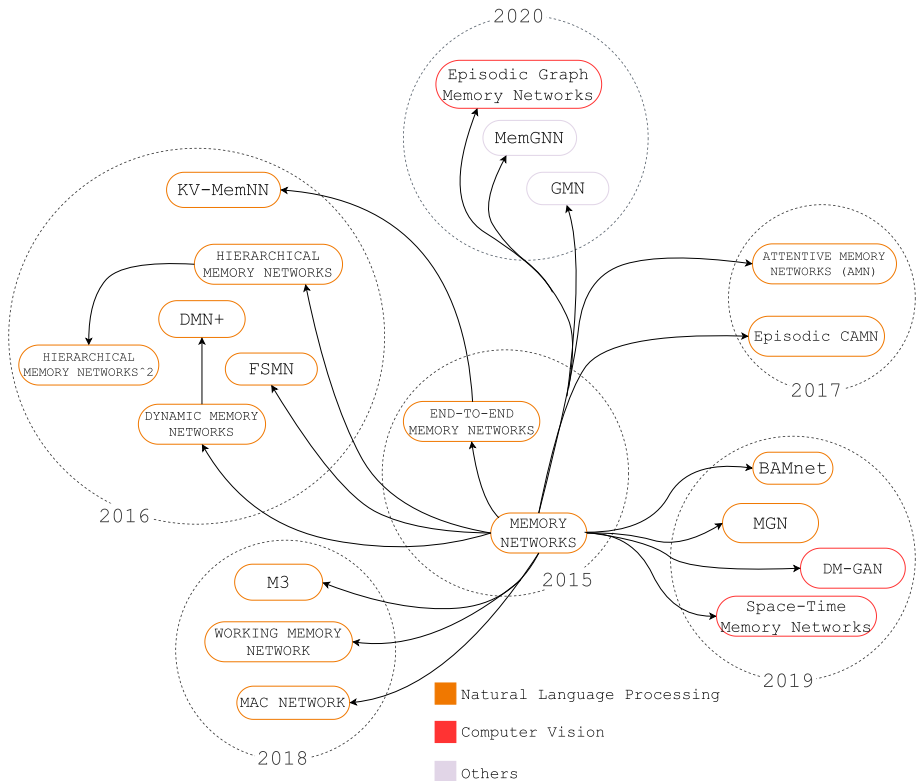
2020

Episodic Graph Memory Networks

MemGNN

GMN

KV-MemNN

HIERARCHICAL MEMORY NETWORKS

DMN+

HIERARCHICAL MEMORY NETWORKS^2

FSMN

DYNAMIC MEMORY NETWORKS

2016

ATTENTIVE MEMORY NETWORKS (AMN)

Episodic CAMN

2017

END-TO-END MEMORY NETWORKS

MEMORY NETWORKS

2015

BAMnet

MGN

DM-GAN

Space-Time Memory Networks

2019

M3

WORKING MEMORY NETWORK

MAC NETWORK

2018

Natural Language Processing

Computer Vision

Others